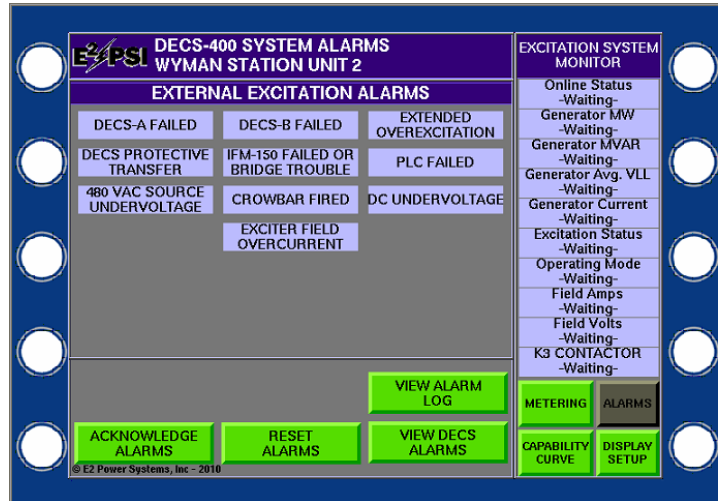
E²PSI DECS-400 SYSTEM ALARMS
WYMAN STATION UNIT 2

EXTERNAL EXCITATION ALARMS

DECS-A FAILED
DECS-B FAILED
EXTENDED OVEREXCITATION
DECS PROTECTIVE TRANSFER
IFM-150 FAILED OR BRIDGE TROUBLE
PLC FAILED
480 VAC SOURCE UNDERVOLTAGE
CROWBAR FIRED
DC UNDERVOLTAGE
EXCITER FIELD OVERCURRENT

VIEW ALARM LOG
ACKNOWLEDGE ALARMS
RESET ALARMS
VIEW DECS ALARMS
© E2 Power Systems, Inc - 2010

EXCITATION SYSTEM MONITOR
Online Status
-Waiting-
Generator MW
-Waiting-
Generator MVAR
-Waiting-
Generator Avg. VLL
-Waiting-
Generator Current
-Waiting-
Excitation Status
-Waiting-
Operating Mode
-Waiting-
Field Amps
-Waiting-
Field Volts
-Waiting-
K3 CONTACTOR
-Waiting-

METERING
ALARMS
CAPABILITY CURVE
DISPLAY SETUP